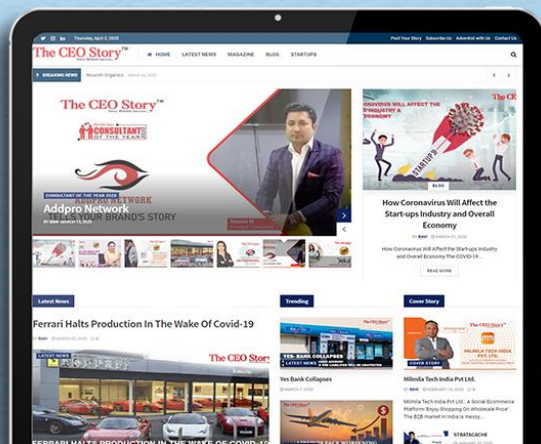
Thursday, April 2, 2020

Post Your Story Subscribe Us Advertise with Us Contact Us

The CEO Story™

HOME LATEST NEWS MAGAZINE BLOG STARTUPS

BREAKING NEWS Nourish Organics March 26, 2020

The CEO Story™

CONSULTANT OF THE YEAR

ADDPRO NETWORK

CONSULTANT OF THE YEAR 2020

Addpro Network

TELLS YOUR BRAND'S STORY

CORONAVIRUS WILL AFFECT THE STARTUP INDUSTRY AND OVERALL ECONOMY

STARTUPS

BLOG

How Coronavirus Will Affect the Start-ups Industry and Overall Economy

How Coronavirus Will Affect the Start-ups Industry and Overall Economy The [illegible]

READ MORE

Latest News

Ferrari Halts Production In The Wake Of Covid-19

LATEST NEWS

The CEO Story

FERRARI HALTS PRODUCTION IN THE WAKE OF COVID-19

Trending

YES BANK COLLAPSES

LATEST NEWS

Yes Bank Collapses

Cover Story

The CEO Story™

MILMILA TECH INDIA PVT LTD.

COVER STORY

Milmila Tech India Pvt Ltd.

Milmila Tech India Pvt Ltd. : A Social Ecommerce Platform 'Enjoy Shopping On Wholesale Price' The B2B market in India is Massy...

STRATACACHE